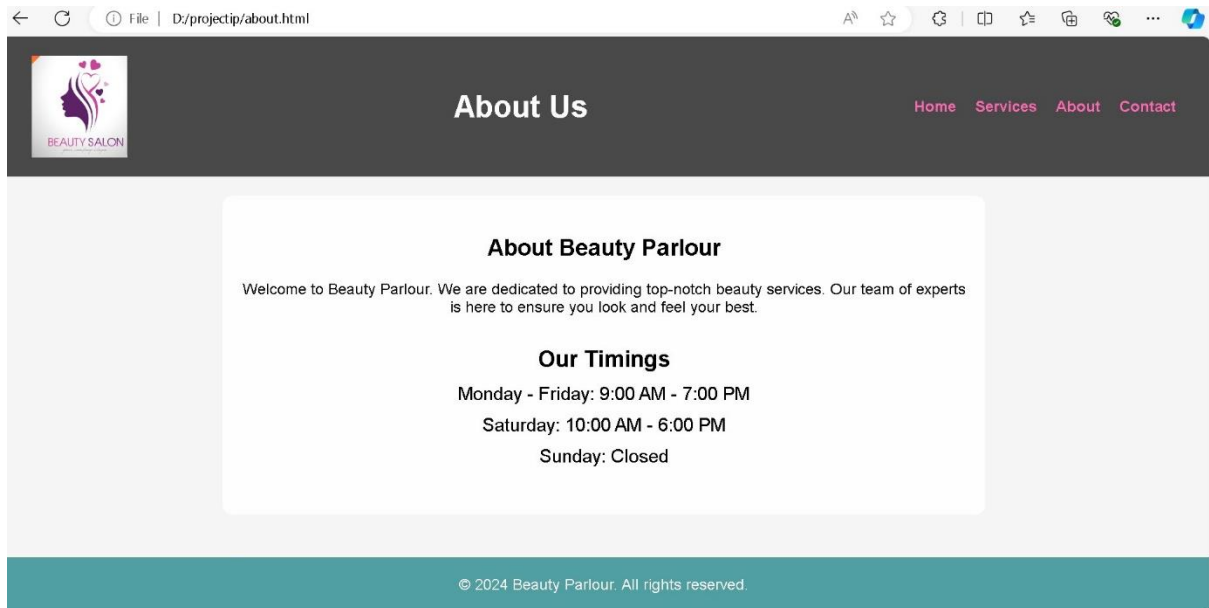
File | D:/projectip/about.html

BEAUTY SALON

About Us

Home Services About Contact

About Beauty Parlour

Welcome to Beauty Parlour. We are dedicated to providing top-notch beauty services. Our team of experts is here to ensure you look and feel your best.

Our Timings

Monday - Friday: 9:00 AM - 7:00 PM

Saturday: 10:00 AM - 6:00 PM

Sunday: Closed

© 2024 Beauty Parlour. All rights reserved.